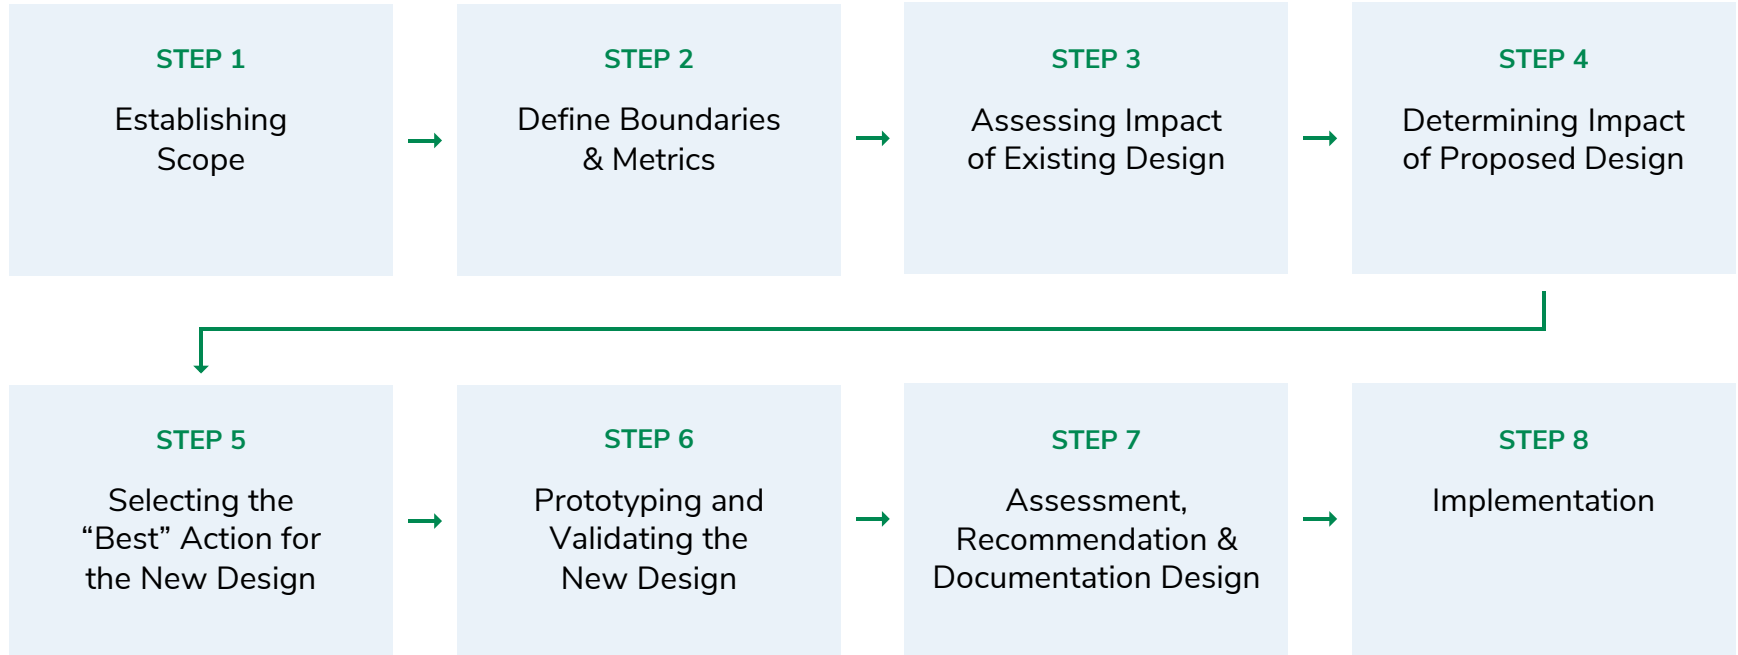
STEP 1
Establishing Scope

STEP 2
Define Boundaries & Metrics

STEP 3
Assessing Impact of Existing Design

STEP 4
Determining Impact of Proposed Design

STEP 5
Selecting the “Best” Action for the New Design

STEP 6
Prototyping and Validating the New Design

STEP 7
Assessment, Recommendation & Documentation Design

STEP 8
Implementation